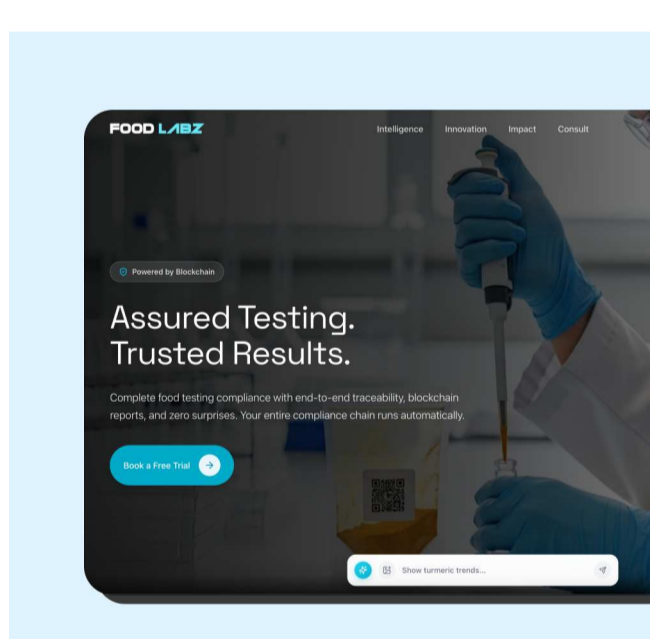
FOOD LABZ

Intelligence Innovation Impact Consult

Powered by Blockchain

Assured Testing. Trusted Results.

Complete food testing compliance with end-to-end traceability, blockchain reports, and zero surprises. Your entire compliance chain runs automatically.

Book a Free Trial

Show turmeric trends...